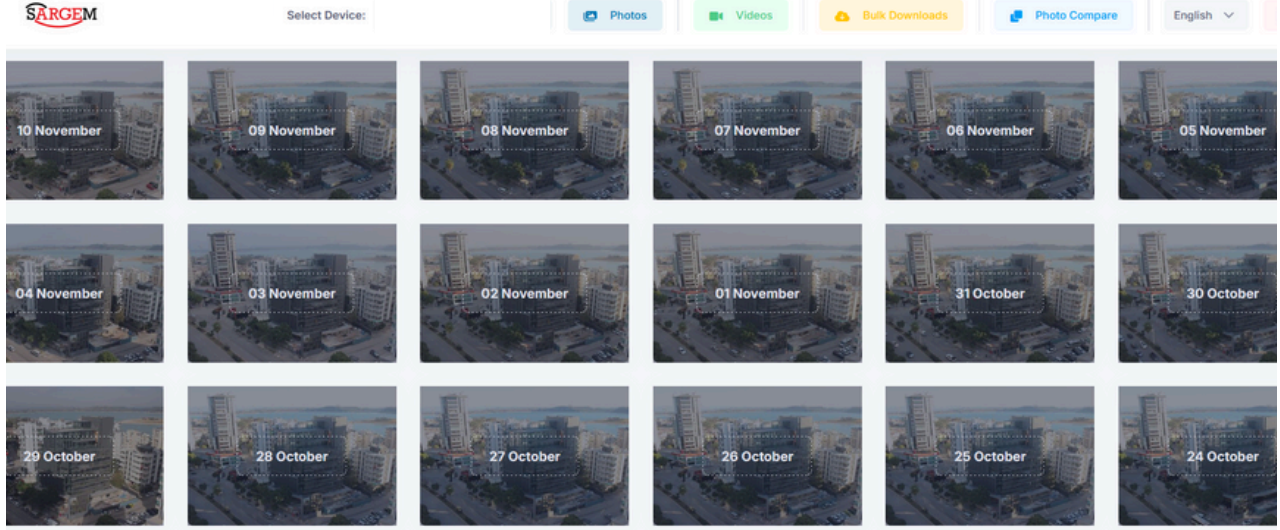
SARGEM

Select Device:

Photos

Videos

Bulk Downloads

Photo Compare

English

10 November

09 November

08 November

07 November

06 November

05 November

04 November

03 November

02 November

01 November

31 October

30 October

29 October

28 October

27 October

26 October

25 October

24 October